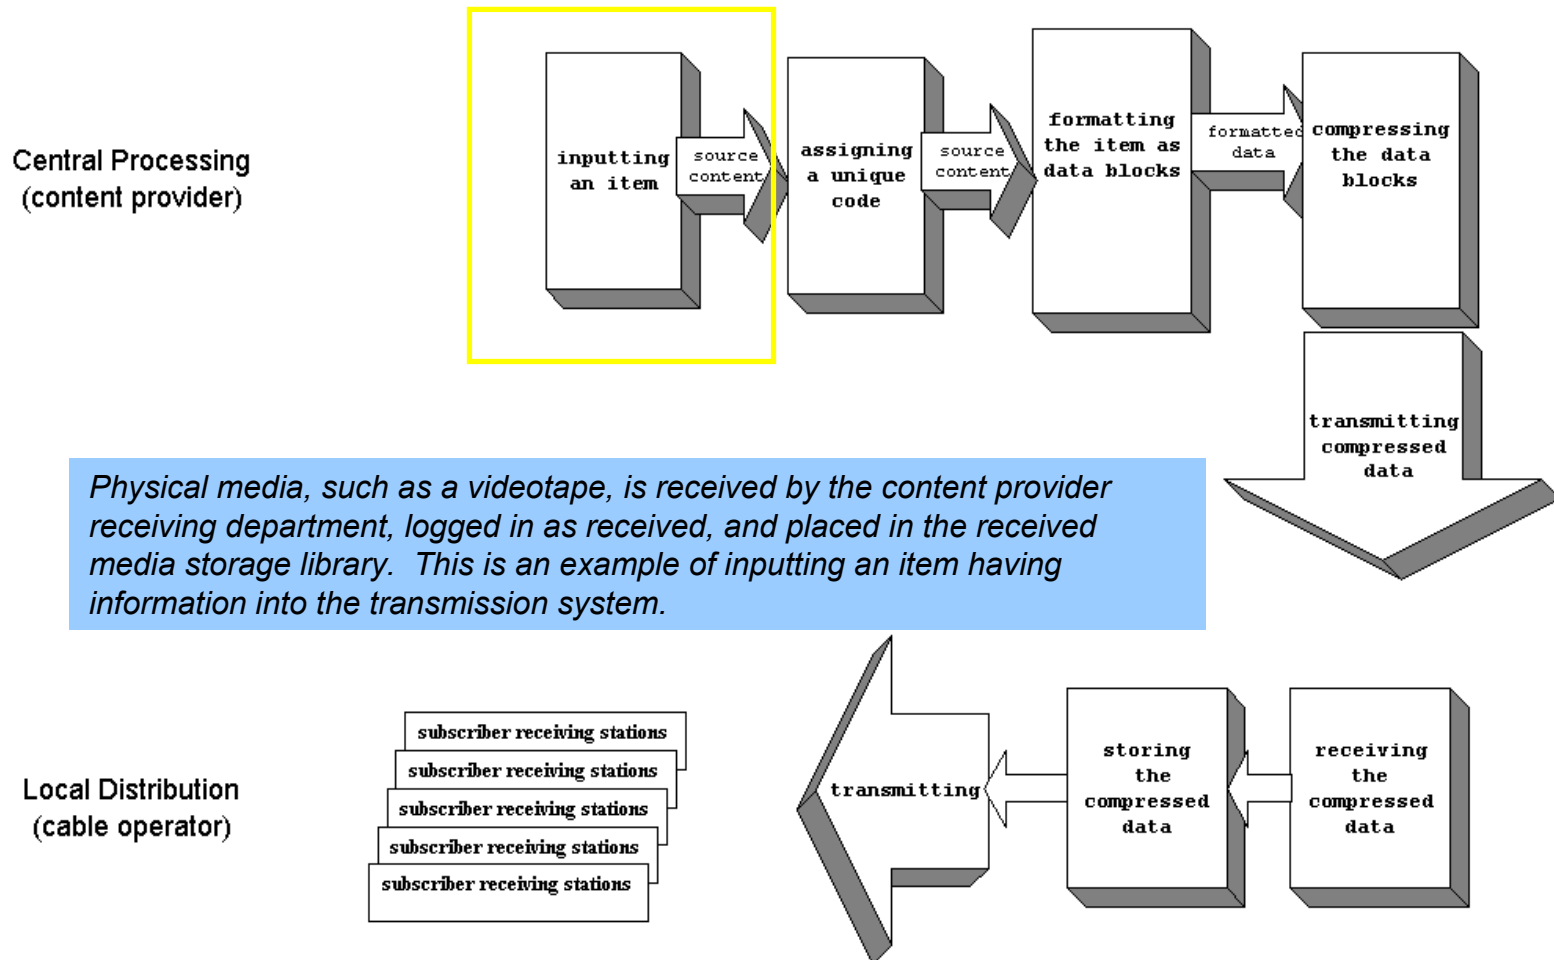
Central Processing
(content provider)

inputting an item

source content

assigning a unique code

source content

formatting the item as data blocks

formatted data

compressing the data blocks

transmitting compressed data

Physical media, such as a videotape, is received by the content provider receiving department, logged in as received, and placed in the received media storage library. This is an example of inputting an item having information into the transmission system.

subscriber receiving stations
subscriber receiving stations
subscriber receiving stations
subscriber receiving stations
subscriber receiving stations

Local Distribution
(cable operator)

transmitting

storing the compressed data

receiving the compressed data